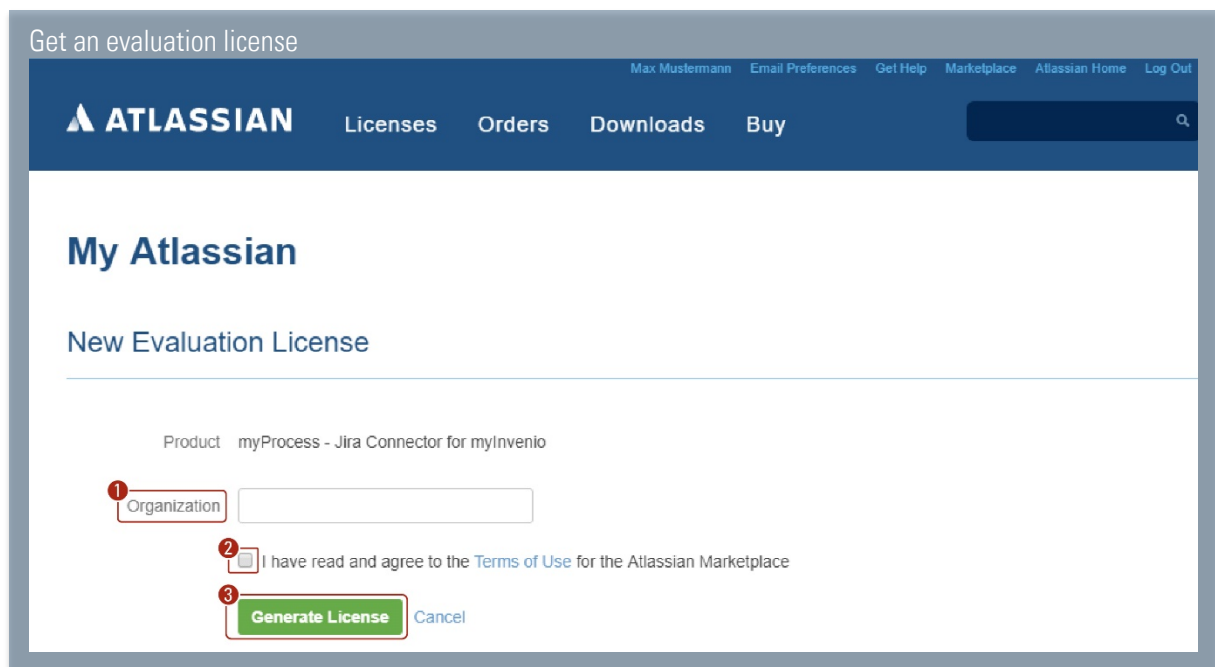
Get an evaluation license

Max Mustermann Email Preferences Get Help Marketplace Atlassian Home Log Out

ATLASSIAN Licenses Orders Downloads Buy

My Atlassian

New Evaluation License

Product myProcess - Jira Connector for myInvenio

1 Organization

2 I have read and agree to the Terms of Use for the Atlassian Marketplace

3 Generate License Cancel